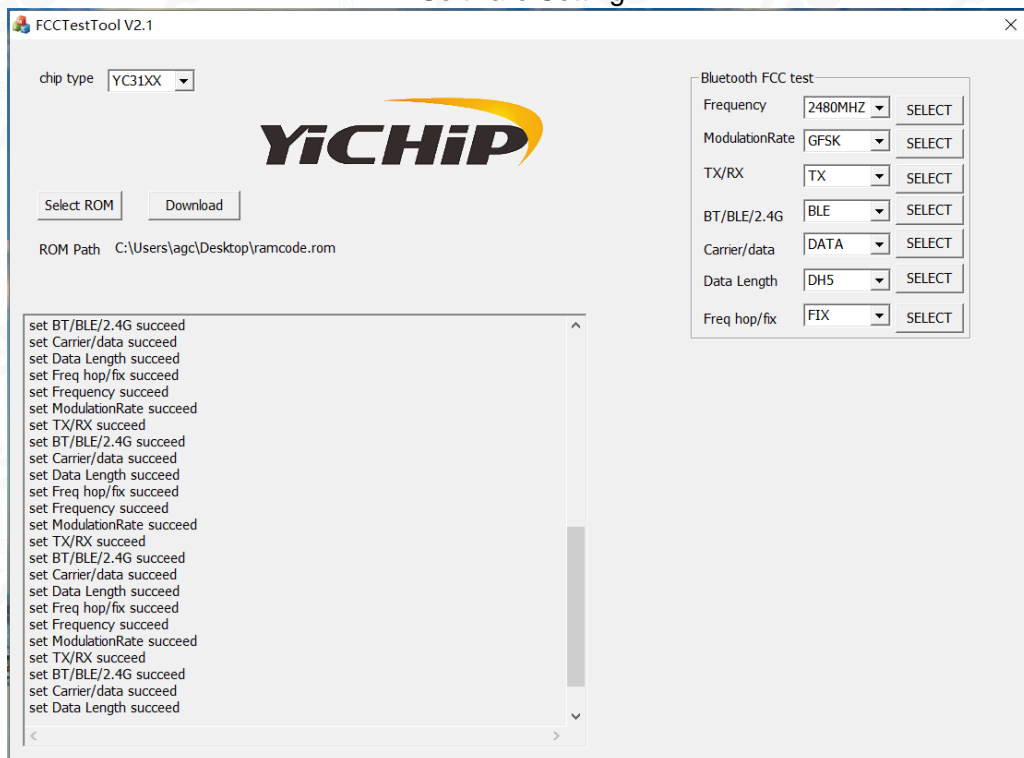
FCCTestTool V2.1

chip type YC31XX

YiCHiP

Select ROM Download

ROM Path C:\Users\agc\Desktop\ramcode.rom

Bluetooth FCC test

| | | |
|---|---|---|
| Frequency | 2480MHZ | SELECT |
| ModulationRate | GFSK | SELECT |
| TX/RX | TX | SELECT |
| BT/BLE/2.4G | BLE | SELECT |
| Carrier/data | DATA | SELECT |
| Data Length | DH5 | SELECT |
| Freq hop/fix | FIX | SELECT |

set BT/BLE/2.4G succeed
set Carrier/data succeed
set Data Length succeed
set Freq hop/fix succeed
set Frequency succeed
set ModulationRate succeed
set TX/RX succeed
set BT/BLE/2.4G succeed
set Carrier/data succeed
set Data Length succeed
set Freq hop/fix succeed
set Frequency succeed
set ModulationRate succeed
set TX/RX succeed
set BT/BLE/2.4G succeed
set Carrier/data succeed
set Data Length succeed
set Freq hop/fix succeed
set Frequency succeed
set ModulationRate succeed
set TX/RX succeed
set BT/BLE/2.4G succeed
set Carrier/data succeed
set Data Length succeed